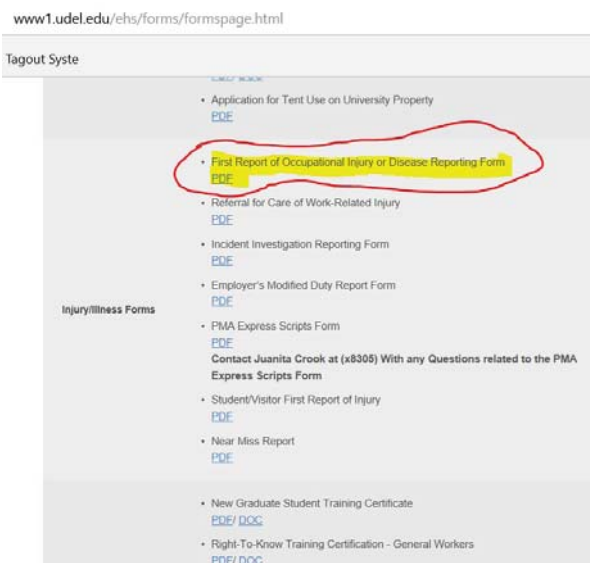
www1.udel.edu/ehs/forms/formspage.html

Tagout Syste

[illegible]

• Application for Tent Use on University Property
PDF

Injury/Illness Forms

• First Report of Occupational Injury or Disease Reporting Form
PDF

• Referral for Care of Work-Related Injury
PDF

• Incident Investigation Reporting Form
PDF

• Employer's Modified Duty Report Form
PDF

• PMA Express Scripts Form
PDF
Contact Juanita Crook at (x8305) With any Questions related to the PMA Express Scripts Form

• Student/Visitor First Report of Injury
PDF

• Near Miss Report
PDF

• New Graduate Student Training Certificate
PDF/ DOC

• Right-To-Know Training Certification - General Workers
PDF/ DOC